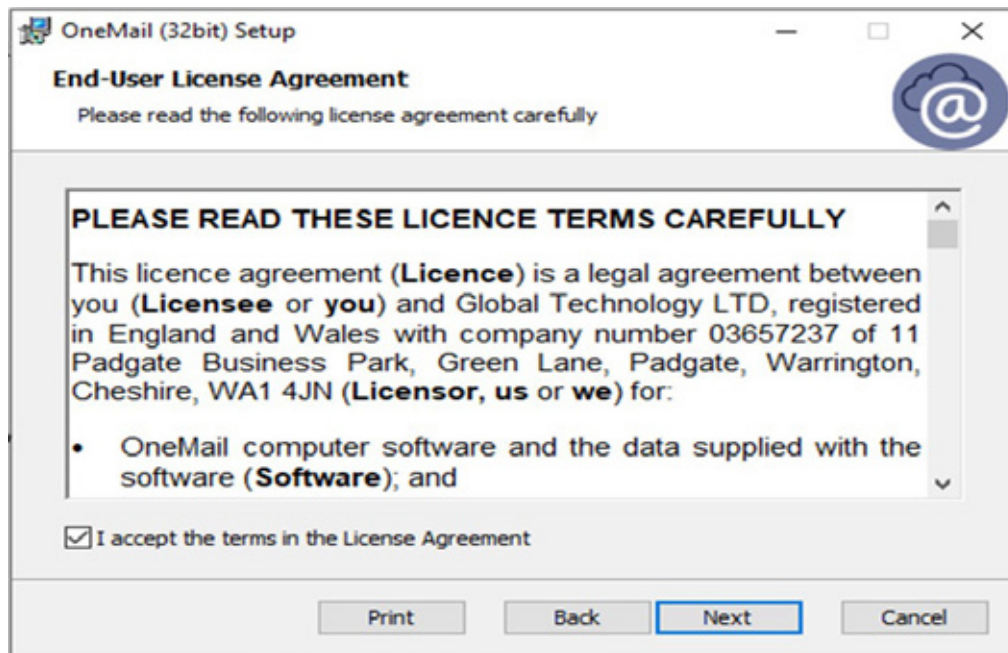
OneMail (32bit) Setup

End-User License Agreement

Please read the following license agreement carefully

PLEASE READ THESE LICENCE TERMS CAREFULLY

This licence agreement (**Licence**) is a legal agreement between you (**Licensee** or **you**) and Global Technology LTD, registered in England and Wales with company number 03657237 of 11 Padgate Business Park, Green Lane, Padgate, Warrington, Cheshire, WA1 4JN (**Licensor, us** or **we**) for:

• OneMail computer software and the data supplied with the software (**Software**); and

I accept the terms in the License Agreement

Print Back Next Cancel